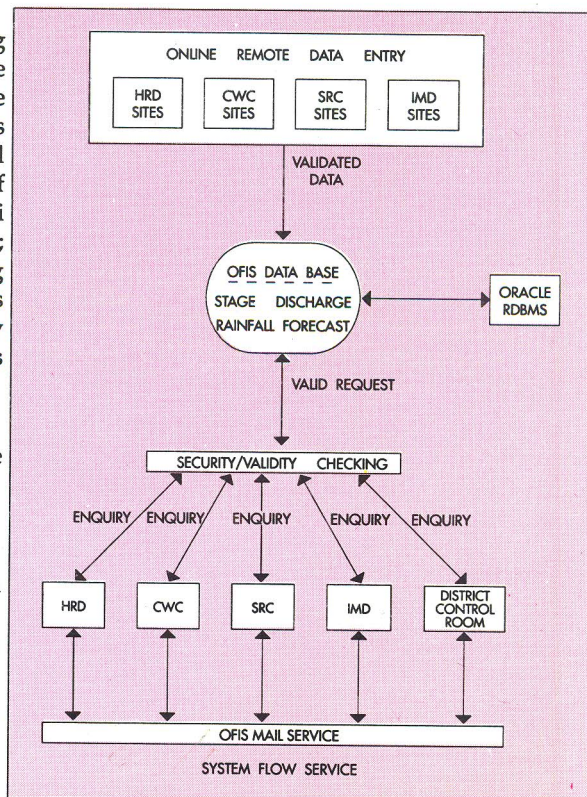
g
e
e
s
l
f
i
c
g
s
y
s

e

ONLINE REMOTE DATA ENTRY

HRD SITES

CWC SITES

SRC SITES

IMD SITES

VALIDATED DATA

OFIS DATA BASE
STAGE DISCHARGE
RAINFALL FORECAST

ORACLE RDBMS

VALID REQUEST

SECURITY/VALIDITY CHECKING

ENQUIRY

ENQUIRY

ENQUIRY

ENQUIRY

ENQUIRY

HRD

CWC

SRC

IMD

DISTRICT CONTROL ROOM

OFIS MAIL SERVICE

SYSTEM FLOW SERVICE